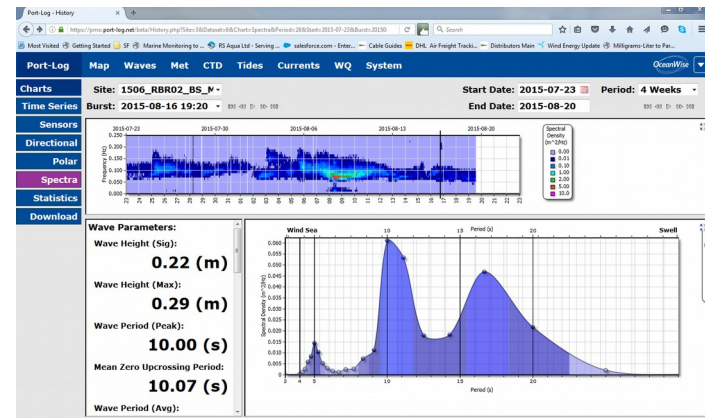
Port-Log - History

https://pmo.port-log.net/beta/History.php?Site=38Dataset=8&Chart=Spectra&Period=28&Start=2015-07-23&Burst=20150

Search

Most Visited  Getting Started  SF  Marine Monitoring to ...  RS Aqua Ltd - Serving ...  salesforce.com - Enter...  Cable Guides  DHL Air Freight Tracki...  Distributors Main  Wind Energy Update  Milligrams-Liter to Par...

Port-Log  Map  Waves  Met  CTD  Tides  Currents  WQ  System  OceanWise

Charts
Time Series
Sensors
Directional
Polar
Spectra
Statistics
Download

Site: 1506_RBR02_BS_N
Burst: 2015-08-16 19:20
Start Date: 2015-07-23
End Date: 2015-08-20
Period: 4 Weeks

2015-07-23  2015-07-30  2015-08-06  2015-08-13  2015-08-20

Frequency (Hz)
0.250
0.200
0.150
0.100
0.050
0.000

23 24 25 26 27 28 29 30 31 01 02 03 04 05 06 07 08 09 10 11 12 13 14 15 16 17 18 19 20 21 22 23

Spectral Density (m^2/Hz)
0.00
0.01
0.10
1.00
2.00
5.00
10.0

Wave Parameters:
Wave Height (Sig):
0.22 (m)
Wave Height (Max):
0.29 (m)
Wave Period (Peak):
10.00 (s)
Mean Zero Upcrossing Period:
10.07 (s)
Wave Period (Avg):

Wind Sea  Period (s)  Swell
5  10  15  20

Spectral Density (m^2/Hz)
0.060
0.055
0.050
0.045
0.040
0.035
0.030
0.025
0.020
0.015
0.010
0.005
0.000

3 4 5  10  15  20
Period (s)